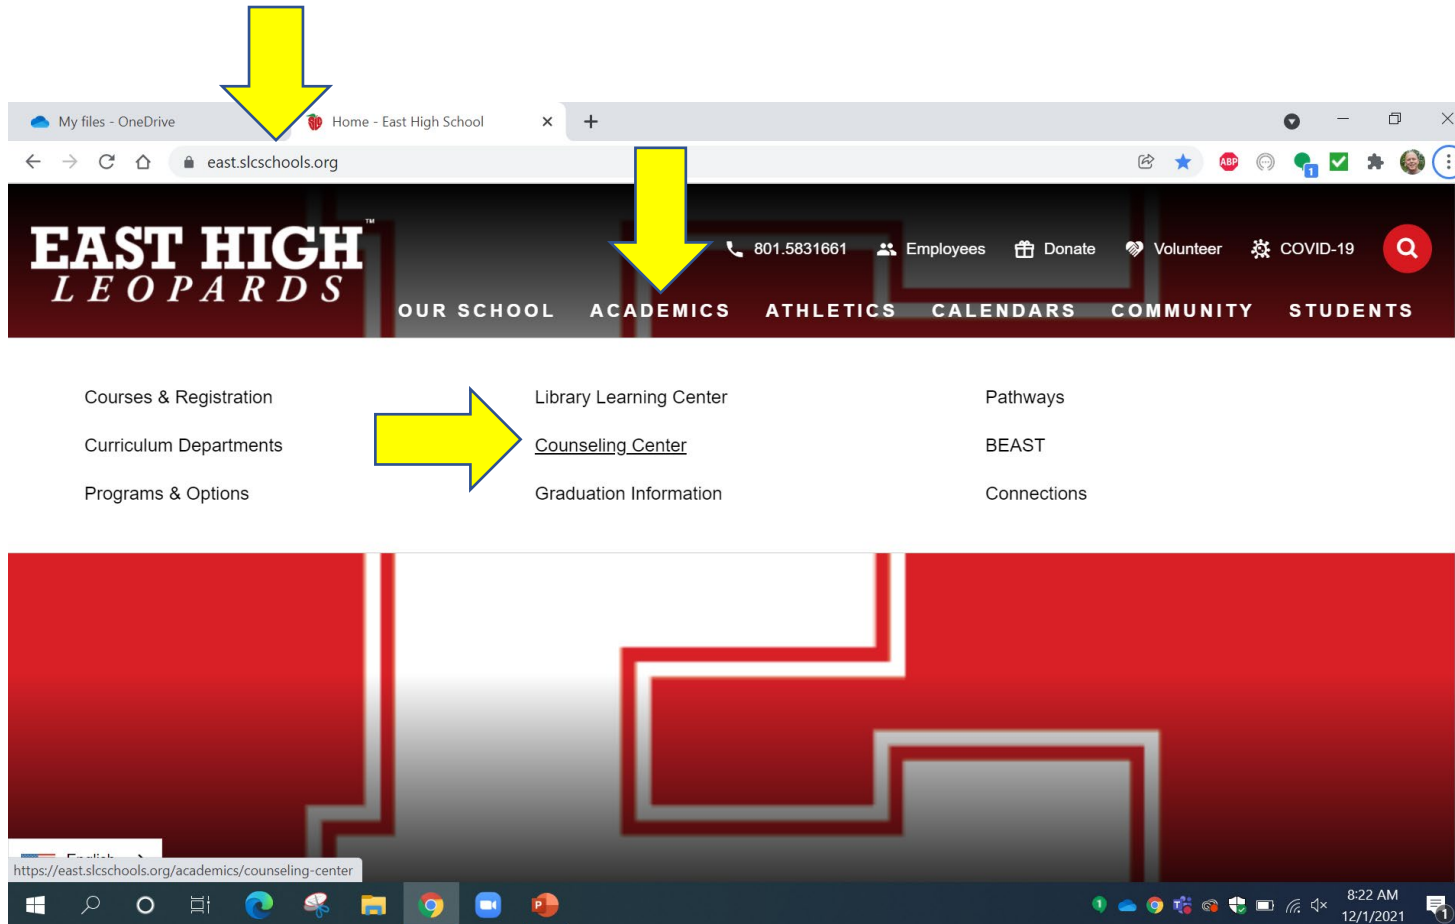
My files - OneDrive
Home - East High School
east.slcschools.org

EAST HIGH™
LEOPARDS

801.5831661 Employees Donate Volunteer COVID-19

OUR SCHOOL ACADEMICS ATHLETICS CALENDARS COMMUNITY STUDENTS

Courses & Registration
Curriculum Departments
Programs & Options

Library Learning Center
Counseling Center
Graduation Information

Pathways
BEAST
Connections

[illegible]
https://east.slcschools.org/academics/counseling-center

8:22 AM
12/1/2021